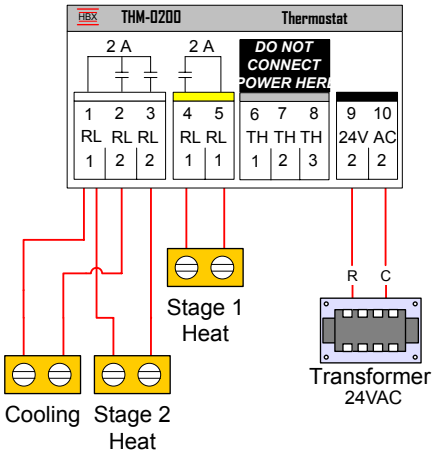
HBX THM-0200 Thermostat

2 A

2 A

DO NOT CONNECT POWER HERE

| 1 | 2 | 3 | 4 | 5 | 6 | 7 | 8 | 9 | 10 |
|---|---|---|---|---|---|---|---|---|---|
| RL | RL | RL | RL | RL | TH | TH | TH | 24V | AC |
| 1 | 2 | 2 | 1 | 1 | 1 | 2 | 3 | 2 | 2 |

Stage 1 Heat

R C

Transformer 24VAC

Cooling Stage 2 Heat